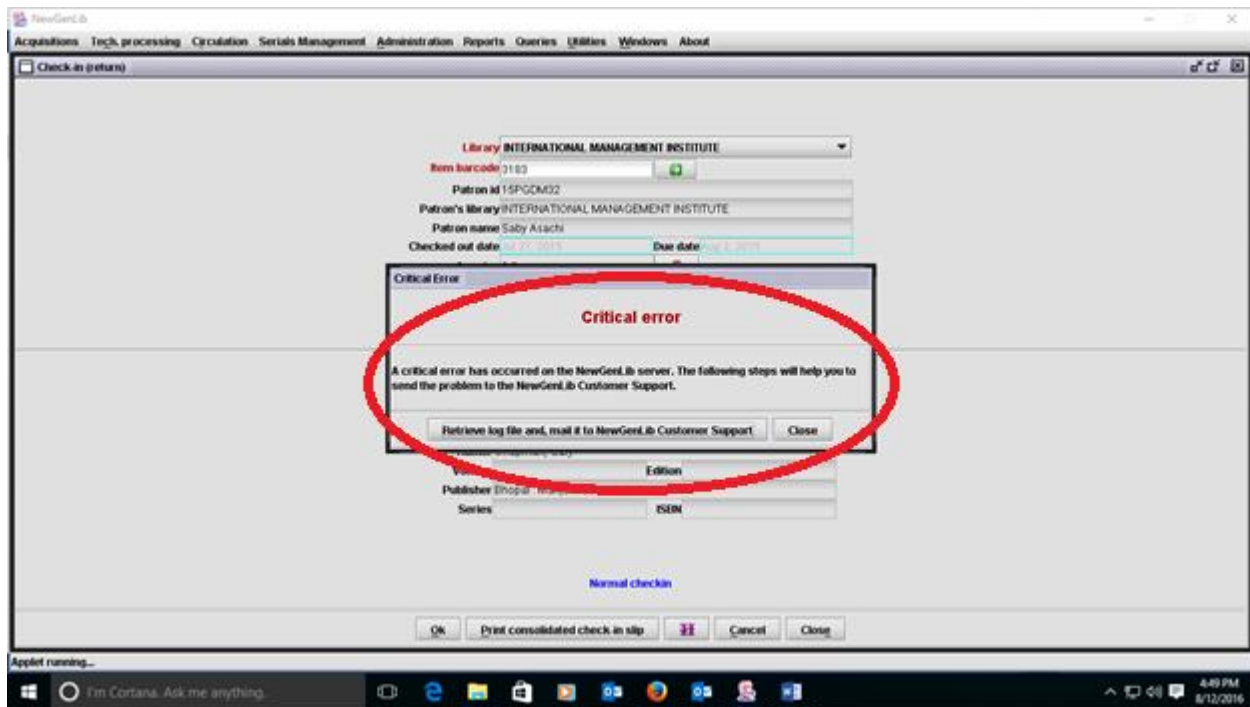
NewGenLib

Acquisitions Tech. processing Circulation Serials Management Administration Reports Queries Utilities Windows About

Check-in (return)

Library INTERNATIONAL MANAGEMENT INSTITUTE
Item barcode 3183
Patron id 15PGDM32
Patron's library INTERNATIONAL MANAGEMENT INSTITUTE
Patron name Saby Asachi
Checked out date Jul 27, 2015 Due date Aug 3, 2015

Critical Error

Critical error

A critical error has occurred on the NewGenLib server. The following steps will help you to send the problem to the NewGenLib Customer Support.

Retrieve log file and, mail it to NewGenLib Customer Support Close

Volume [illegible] Edition
Publisher Bhopal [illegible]
Series ISBN

Normal checkin

Ok Print consolidated check-in slip Cancel Close

Applet running...

I'm Cortana. Ask me anything.

4:49 PM
8/12/2016